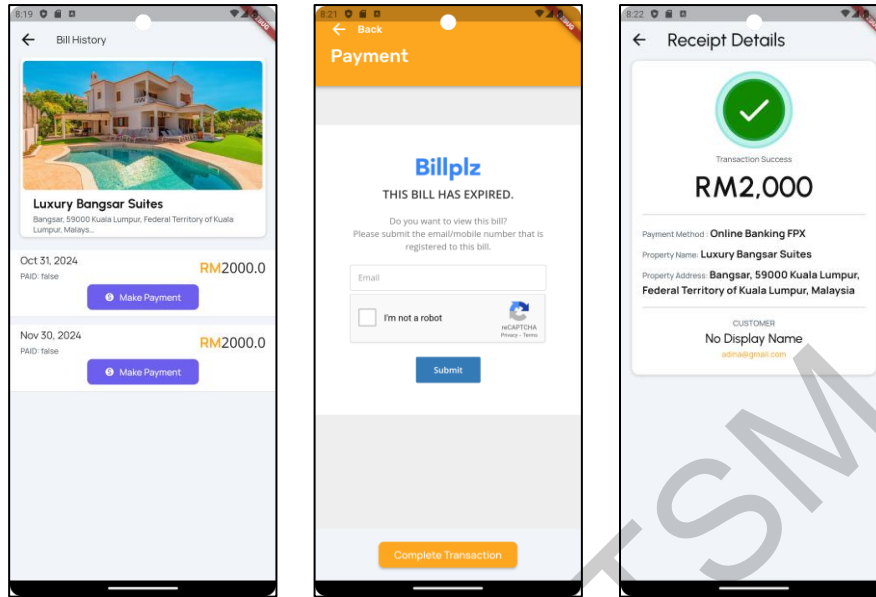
8:19

Bill History

Luxury Bangsar Suites

Bangsar, 59000 Kuala Lumpur, Federal Territory of Kuala Lumpur, Malays...

Oct 31, 2024

PAID: false

RM2000.0

Make Payment

Nov 30, 2024

PAID: false

RM2000.0

Make Payment

8:21

Back

Payment

Billplz

THIS BILL HAS EXPIRED.

Do you want to view this bill?
Please submit the email/mobile number that is registered to this bill.

Email

I'm not a robot

reCAPTCHA
Privacy - Terms

Submit

Complete Transaction

8:22

Receipt Details

Transaction Success

RM2,000

Payment Method : Online Banking FPX

Property Name: Luxury Bangsar Suites

Property Address: Bangsar, 59000 Kuala Lumpur, Federal Territory of Kuala Lumpur, Malaysia

CUSTOMER

No Display Name

adma@gmail.com

UTSM